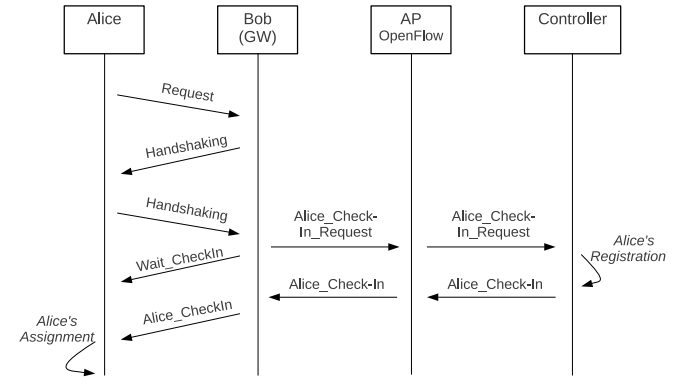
Alice

Bob (GW)

AP OpenFlow

Controller

Request

Handshaking

Handshaking

Alice_Check-In_Request

Alice_Check-In_Request

Alice's Registration

Wait_CheckIn

Alice_Check-In

Alice_Check-In

Alice_CheckIn

Alice's Assignment